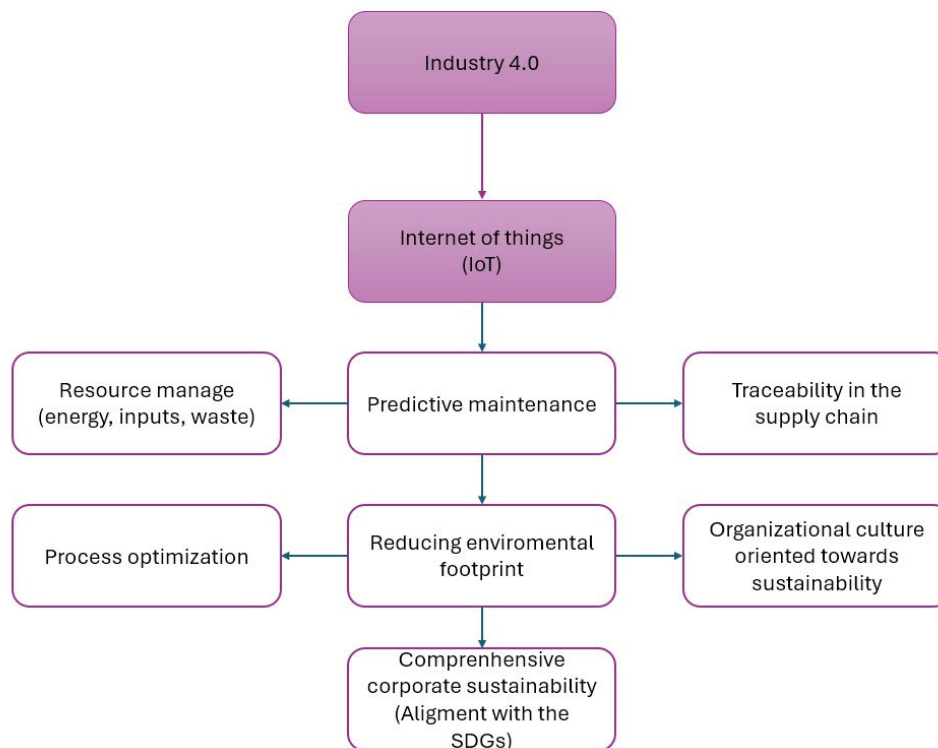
Industry 4.0

Internet of things (IoT)

Resource manage (energy, inputs, waste)

Predictive maintenance

Traceability in the supply chain

Process optimization

Reducing enviromental footprint

Organizational culture oriented towards sustainability

Comprenhensive corporate sustainability (Aligment with the SDGs)